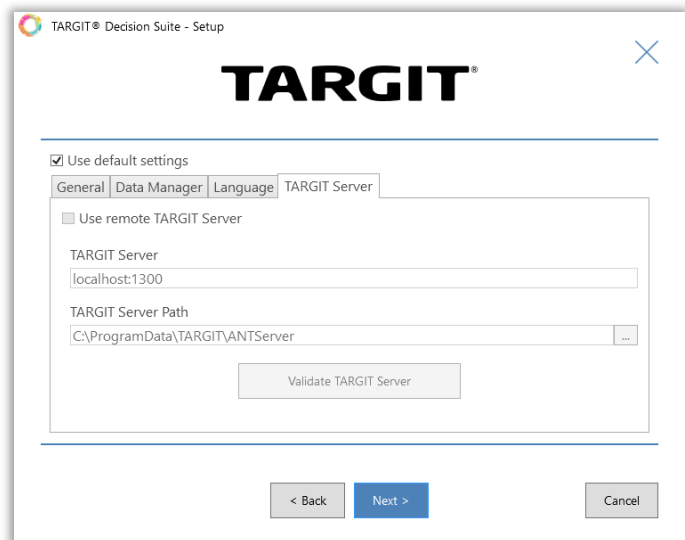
TARGIT® Decision Suite - Setup

TARGIT®

Use default settings

General | Data Manager | Language | TARGIT Server

Use remote TARGIT Server

TARGIT Server

localhost:1300

TARGIT Server Path

C:\ProgramData\TARGIT\ANTServer

...

Validate TARGIT Server

< Back

Next >

Cancel